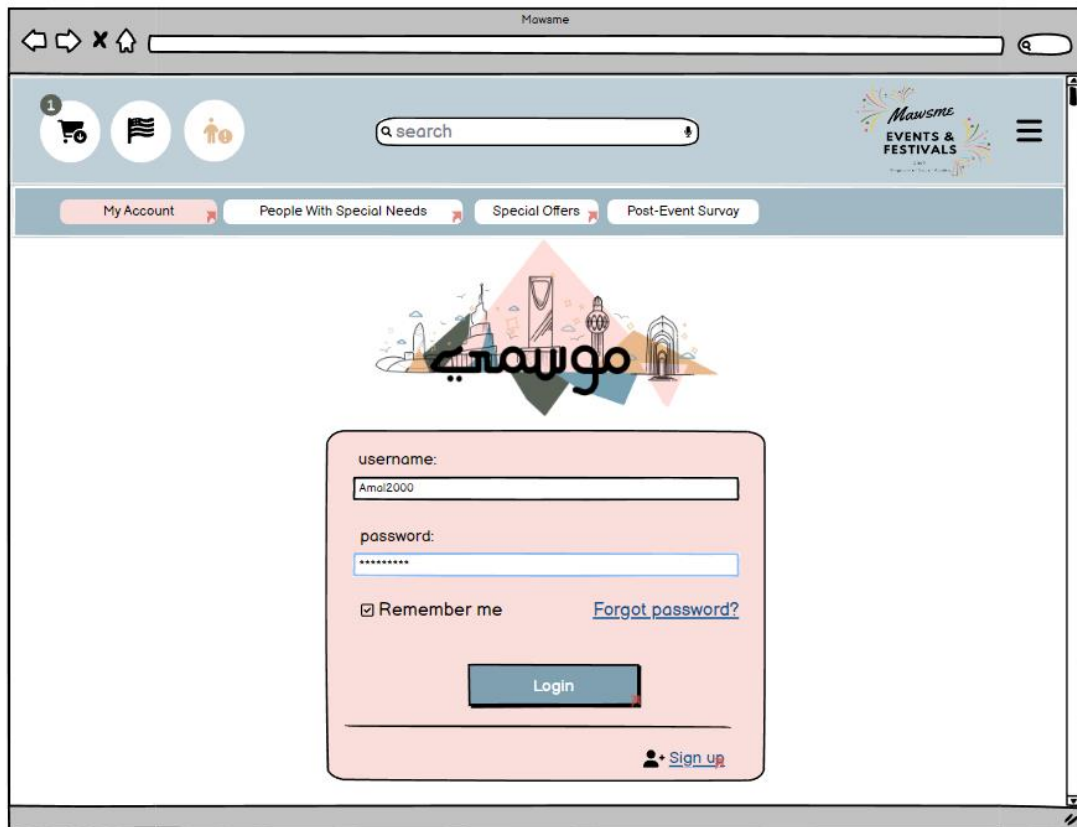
Mawsme

1

search

Mawsme
EVENTS & FESTIVALS

My Account
People With Special Needs
Special Offers
Post-Event Survay

موسمي

username:
Amal2000

password:
*********

Remember me
Forgot password?

Login

Sign up